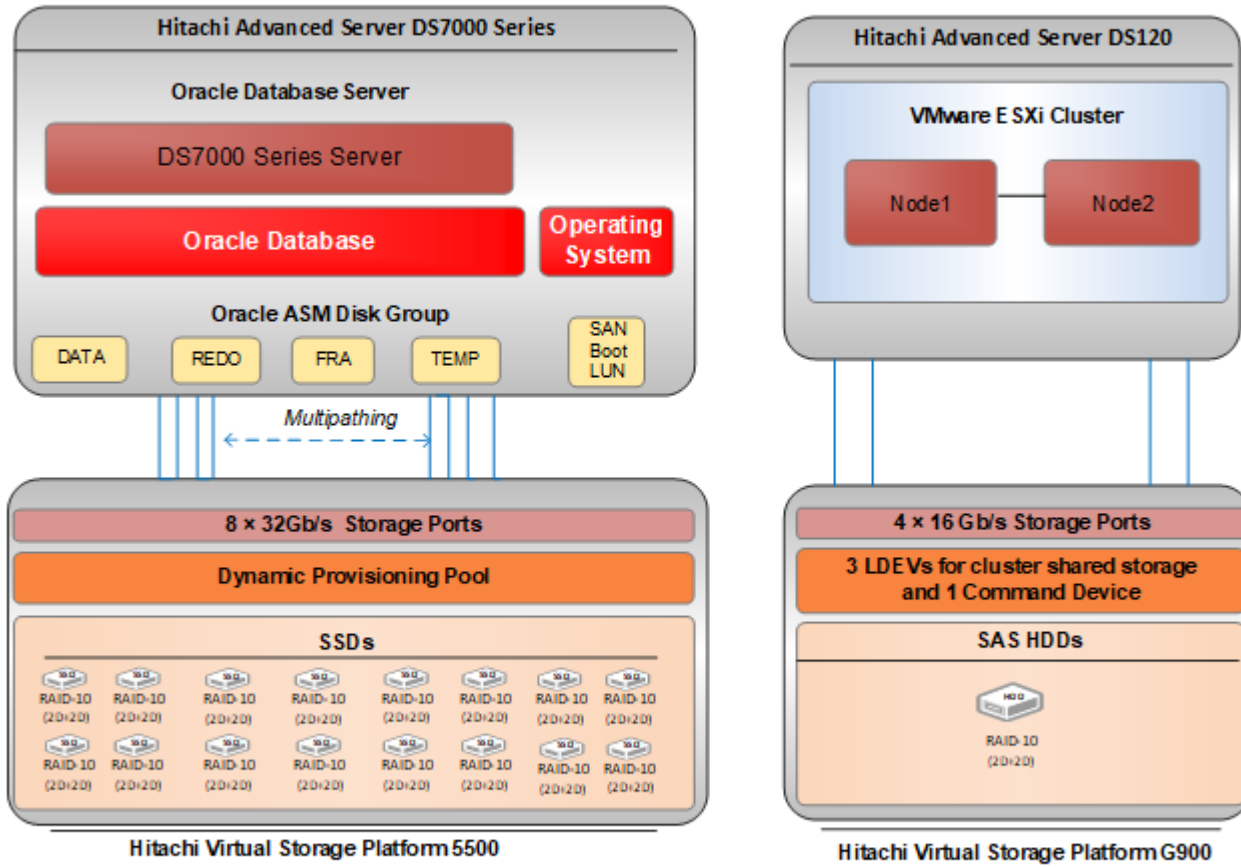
Hitachi Advanced Server DS7000 Series

Oracle Database Server

DS7000 Series Server

Oracle Database

Operating System

Oracle ASM Disk Group

DATA

REDO

FRA

TEMP

SAN Boot LUN

Multipathing

8 × 32Gb/s Storage Ports

Dynamic Provisioning Pool

SSDs

RAID-10 (2D+2D)
RAID-10 (2D+2D)
RAID-10 (2D+2D)
RAID-10 (2D+2D)
RAID-10 (2D+2D)
RAID-10 (2D+2D)
RAID-10 (2D+2D)
RAID-10 (2D+2D)
RAID-10 (2D+2D)
RAID-10 (2D+2D)
RAID-10 (2D+2D)
RAID-10 (2D+2D)
RAID-10 (2D+2D)
RAID-10 (2D+2D)
RAID-10 (2D+2D)
RAID-10 (2D+2D)

Hitachi Virtual Storage Platform 5500

Hitachi Advanced Server DS120

VMware ESXi Cluster

Node1

Node2

4 × 16 Gb/s Storage Ports

3 LDEVs for cluster shared storage and 1 Command Device

SAS HDDs

HDD

RAID-10 (2D+2D)

Hitachi Virtual Storage Platform G900